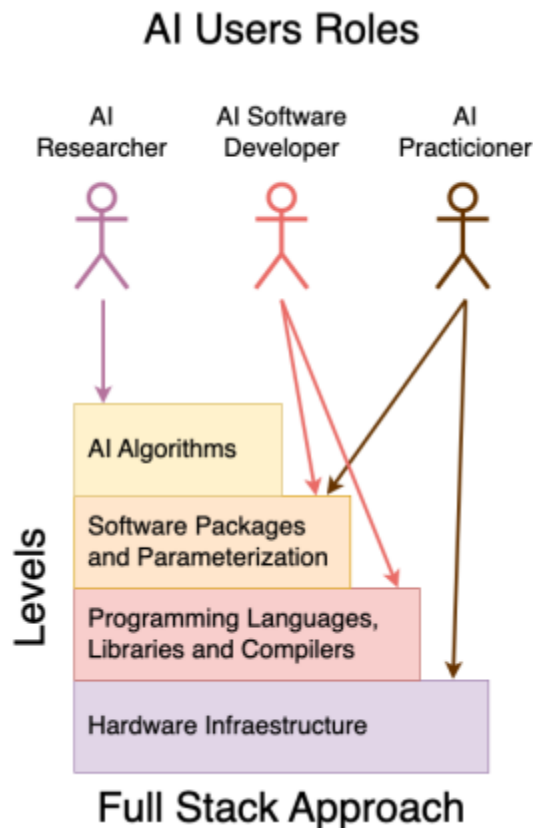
AI Users Roles

AI Researcher

AI Software Developer

AI Practicioner

Levels

AI Algorithms

Software Packages and Parameterization

Programming Languages, Libraries and Compilers

Hardware Infraestructure

Full Stack Approach